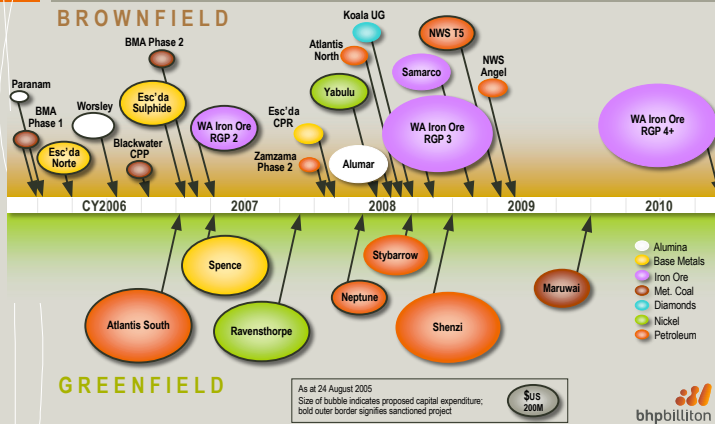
BROWNFIELD

Paranam
BMA Phase 1
Esc'da Norte
Worsley
BMA Phase 2
Esc'da Sulphide
Blackwater CPP
WA Iron Ore RGP 2
Esc'da CPR
Zamzama Phase 2
Atlantis North
Yabulu
Koala UG
Alumar
Samarco
NWS T5
NWS Angel
WA Iron Ore RGP 3
WA Iron Ore RGP 4+

CY2006
2007
2008
2009
2010

Spence
Atlantis South
Ravensthorpe
Neptune
Stybarrow
Shenzi
Maruwai

Alumina
Base Metals
Iron Ore
Met. Coal
Diamonds
Nickel
Petroleum

GREENFIELD

As at 24 August 2005
Size of bubble indicates proposed capital expenditure; bold outer border signifies sanctioned project
$US 200M

bhpbilliton